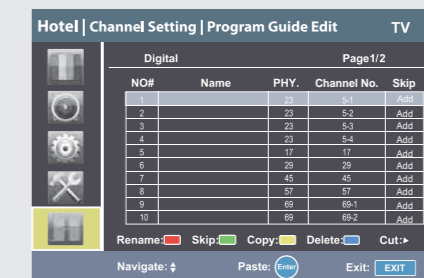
Hotel | Channel Setting | Program Guide Edit TV

Digital Page1/2

| NO# | Name | PHY. | Channel No. | Skip |
|---|---|---|---|---|
| 1 | | 23 | 5-1 | Add |
| 2 | | 23 | 5-2 | Add |
| 3 | | 23 | 5-3 | Add |
| 4 | | 23 | 5-4 | Add |
| 5 | | 17 | 17 | Add |
| 6 | | 29 | 29 | Add |
| 7 | | 45 | 45 | Add |
| 8 | | 57 | 57 | Add |
| 9 | | 69 | 69-1 | Add |
| 10 | | 69 | 69-2 | Add |

Rename: Skip: Copy: Delete: Cut:▸

Navigate: ▴▾ Paste: Enter Exit: EXIT